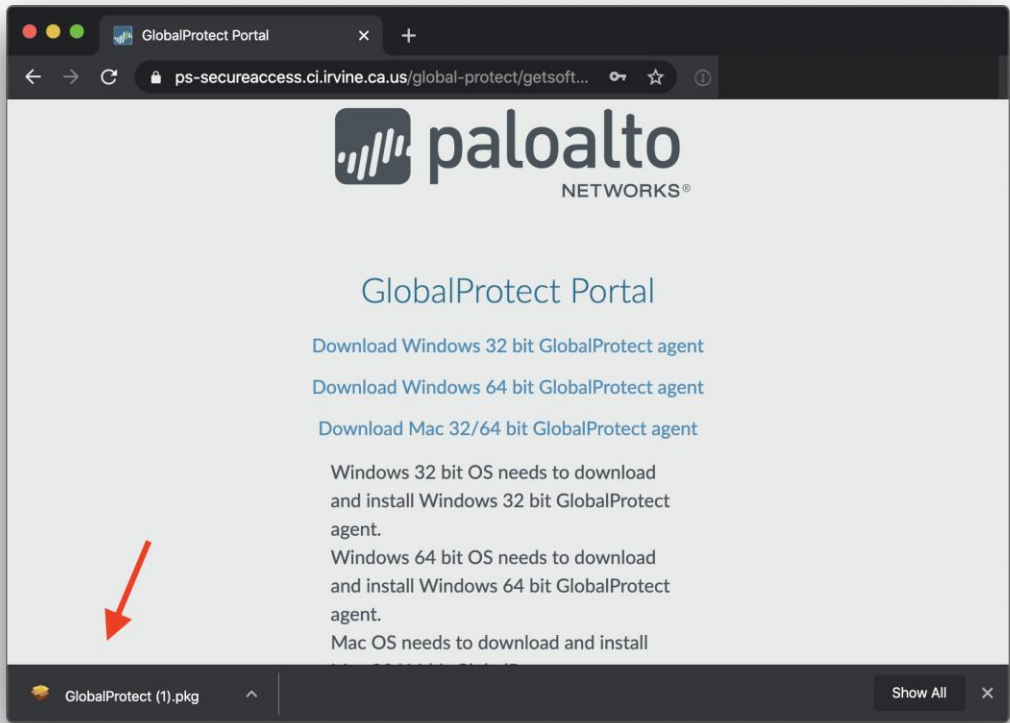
GlobalProtect Portal
×
+
ps-secureaccess.ci.irvine.ca.us/global-protect/getsoft...

paloalto
NETWORKS®

GlobalProtect Portal

Download Windows 32 bit GlobalProtect agent

Download Windows 64 bit GlobalProtect agent

Download Mac 32/64 bit GlobalProtect agent

Windows 32 bit OS needs to download and install Windows 32 bit GlobalProtect agent.
Windows 64 bit OS needs to download and install Windows 64 bit GlobalProtect agent.
Mac OS needs to download and install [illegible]

GlobalProtect (1).pkg
Show All
×